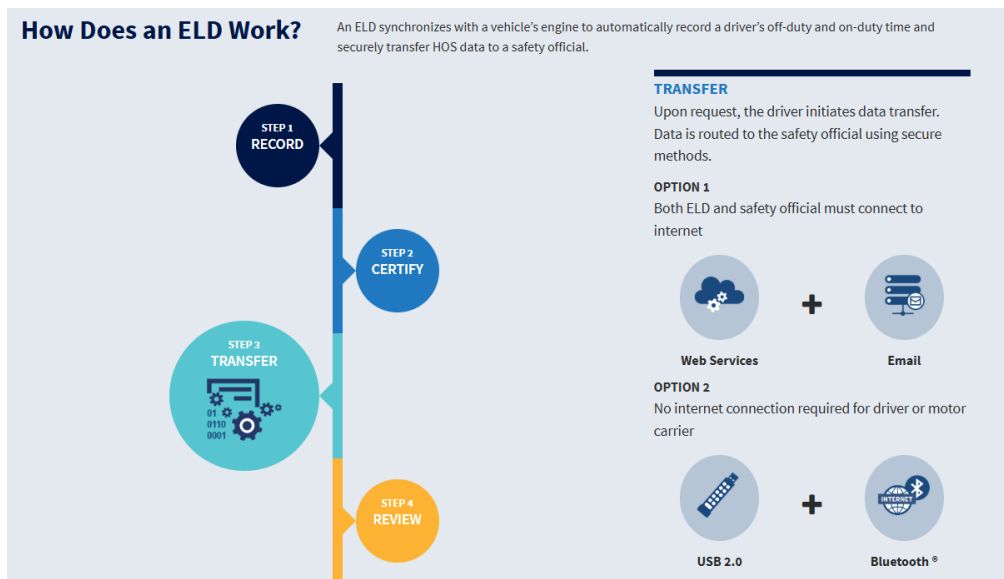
How Does an ELD Work?

An ELD synchronizes with a vehicle's engine to automatically record a driver's off-duty and on-duty time and securely transfer HOS data to a safety official.

STEP 1
RECORD

STEP 2
CERTIFY

STEP 3
TRANSFER

01
0110
0001

STEP 4
REVIEW

TRANSFER
Upon request, the driver initiates data transfer. Data is routed to the safety official using secure methods.

OPTION 1
Both ELD and safety official must connect to internet

+

Web Services

Email

OPTION 2
No internet connection required for driver or motor carrier

+

INTERNET

USB 2.0

Bluetooth ®